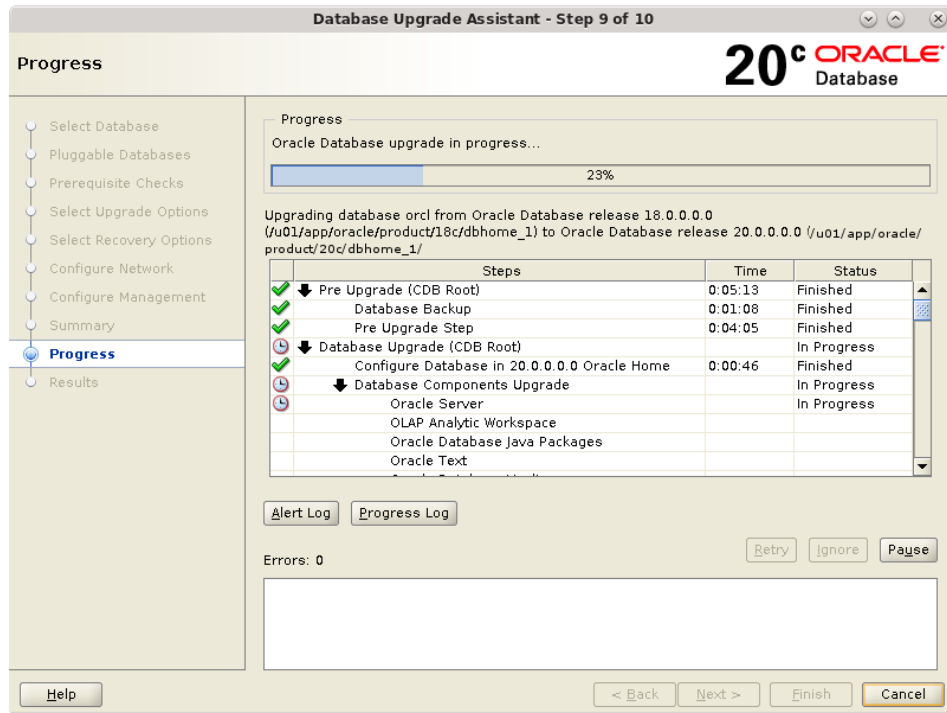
Database Upgrade Assistant - Step 9 of 10

Progress

20$^c$ ORACLE Database

Select Database
Pluggable Databases
Prerequisite Checks
Select Upgrade Options
Select Recovery Options
Configure Network
Configure Management
Summary
Progress
Results

Progress
Oracle Database upgrade in progress...

23%

Upgrading database orcl from Oracle Database release 18.0.0.0.0 (/u01/app/oracle/product/18c/dbhome_1) to Oracle Database release 20.0.0.0.0 (/u01/app/oracle/product/20c/dbhome_1/

| Steps | Time | Status |
|---|---|---|
| Pre Upgrade (CDB Root) | 0:05:13 | Finished |
| Database Backup | 0:01:08 | Finished |
| Pre Upgrade Step | 0:04:05 | Finished |
| Database Upgrade (CDB Root) | | In Progress |
| Configure Database in 20.0.0.0.0 Oracle Home | 0:00:46 | Finished |
| Database Components Upgrade | | In Progress |
| Oracle Server | | In Progress |
| OLAP Analytic Workspace | | |
| Oracle Database Java Packages | | |
| Oracle Text | | |
| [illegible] | | |

Alert Log Progress Log

Retry Ignore Pause

Errors: 0

Help

< Back Next > Finish Cancel